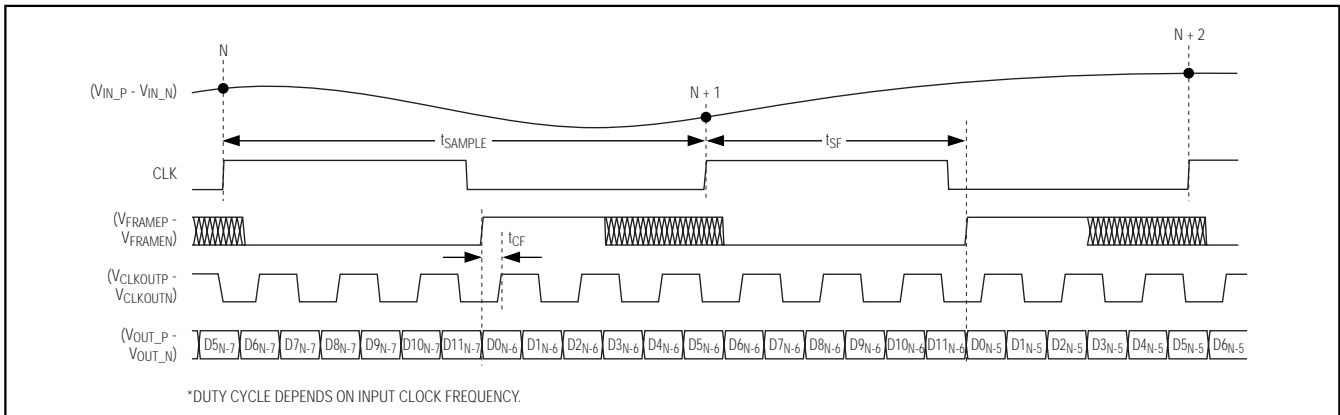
N

N + 1

N + 2

$(V_{IN\_P} - V_{IN\_N})$

$t_{SAMPLE}$

$t_{SF}$

CLK

$(V_{FRAMEP} - V_{FRAMEN})$

$t_{CF}$

$(V_{CLKOUTP} - V_{CLKOUTN})$

$(V_{OUT\_P} - V_{OUT\_N})$

$D5_{N-7}$ $D6_{N-7}$ $D7_{N-7}$ $D8_{N-7}$ $D9_{N-7}$ $D10_{N-7}$ $D11_{N-7}$ $D0_{N-6}$ $D1_{N-6}$ $D2_{N-6}$ $D3_{N-6}$ $D4_{N-6}$ $D5_{N-6}$ $D6_{N-6}$ $D7_{N-6}$ $D8_{N-6}$ $D9_{N-6}$ $D10_{N-6}$ $D11_{N-6}$ $D0_{N-5}$ $D1_{N-5}$ $D2_{N-5}$ $D3_{N-5}$ $D4_{N-5}$ $D5_{N-5}$ $D6_{N-5}$

*DUTY CYCLE DEPENDS ON INPUT CLOCK FREQUENCY.